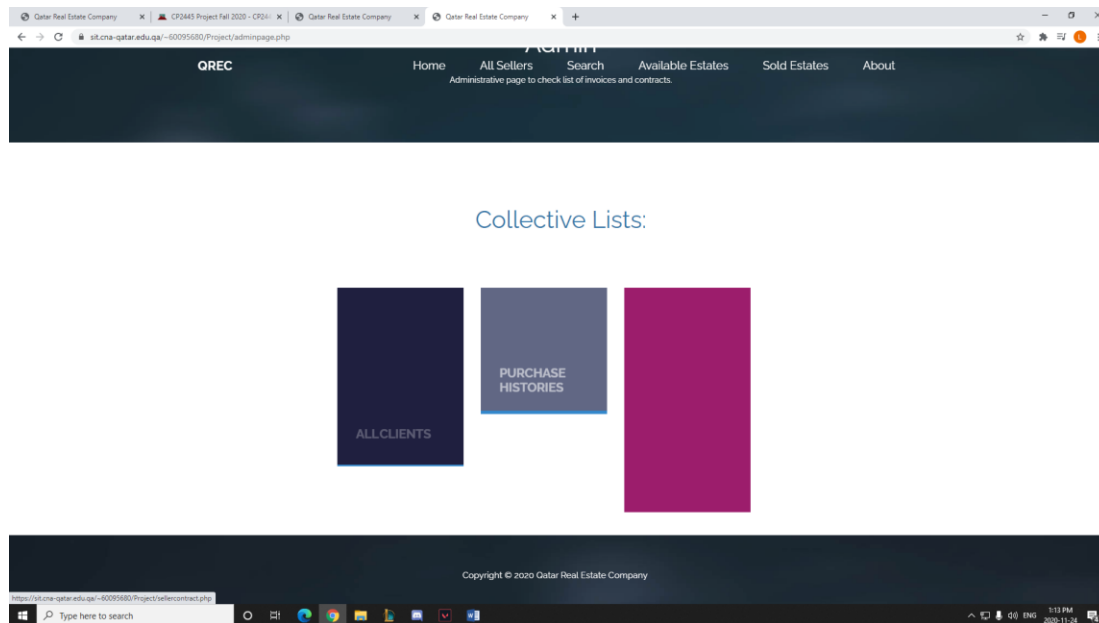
Qatar Real Estate Company × CP2445 Project Fall 2020 - CP244 × Qatar Real Estate Company × Qatar Real Estate Company × +

sit.cna-qatar.edu.qa/~60095680/Project/adminpage.php

Admin

QREC

Home All Sellers Search Available Estates Sold Estates About

Administrative page to check list of invoices and contracts.

Collective Lists:

ALLCLIENTS

PURCHASE HISTORIES

Copyright © 2020 Qatar Real Estate Company

https://sit.cna-qatar.edu.qa/~60095680/Project/sellercontract.php

Type here to search

ENG 1:13 PM 2020-11-24